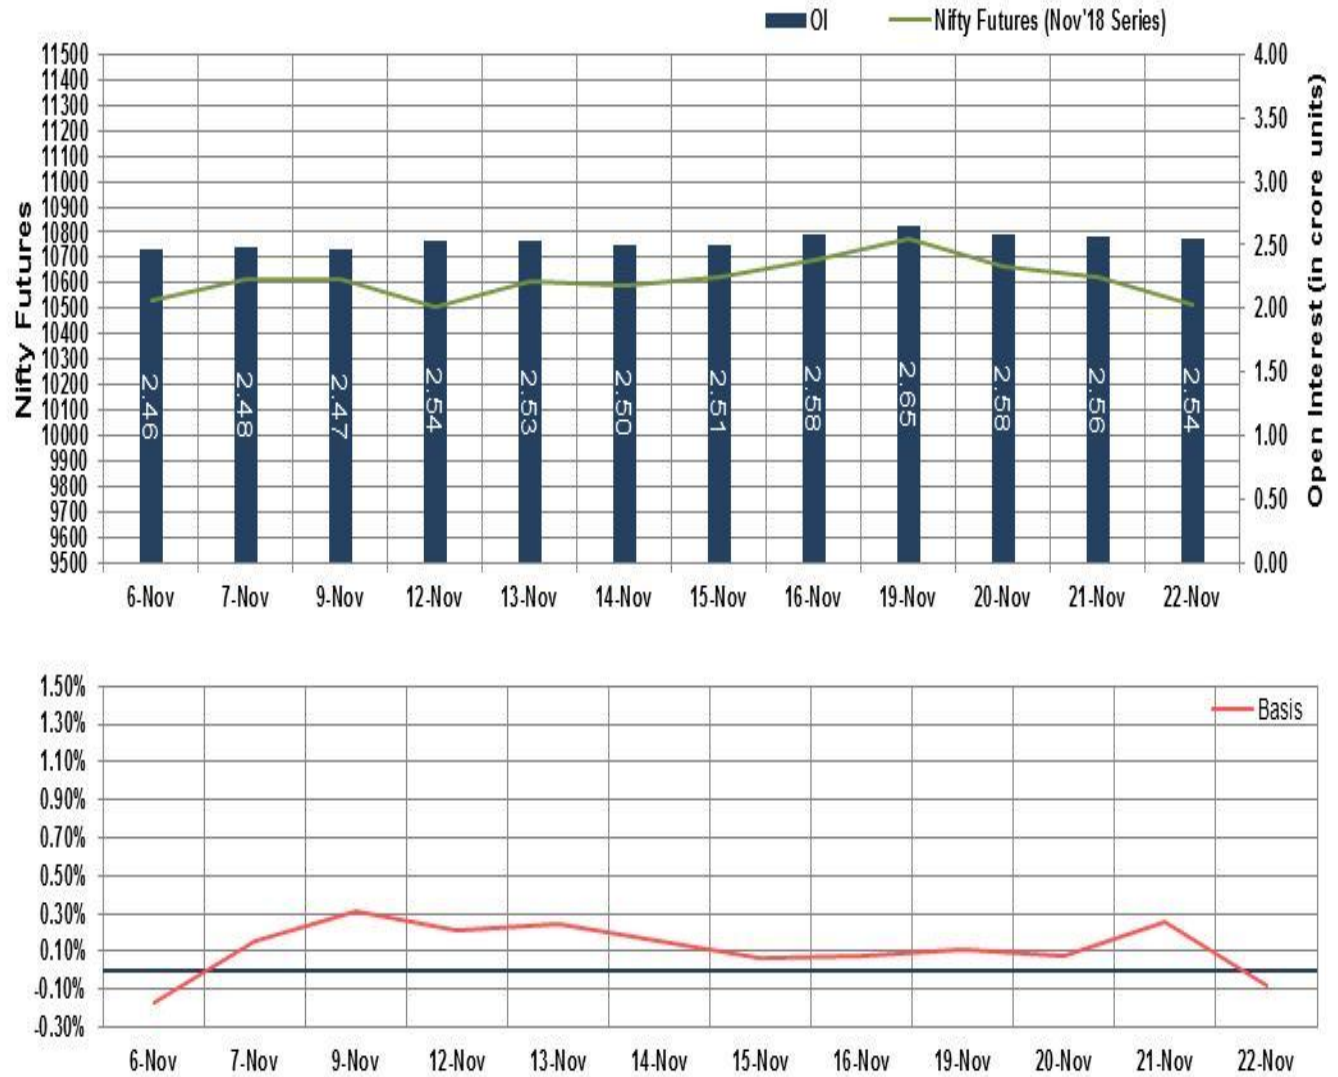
OI
Nifty Futures (Nov'18 Series)

Nifty Futures
11500
11400
11300
11200
11100
11000
10900
10800
10700
10600
10500
10400
10300
10200
10100
10000
9900
9800
9700
9600
9500

Open Interest (in crore units)
4.00
3.50
3.00
2.50
2.00
1.50
1.00
0.50
0.00

2.46
2.48
2.47
2.54
2.53
2.50
2.51
2.58
2.65
2.58
2.56
2.54

6-Nov
7-Nov
9-Nov
12-Nov
13-Nov
14-Nov
15-Nov
16-Nov
19-Nov
20-Nov
21-Nov
22-Nov

Basis

1.50%
1.30%
1.10%
0.90%
0.70%
0.50%
0.30%
0.10%
-0.10%
-0.30%

6-Nov
7-Nov
9-Nov
12-Nov
13-Nov
14-Nov
15-Nov
16-Nov
19-Nov
20-Nov
21-Nov
22-Nov